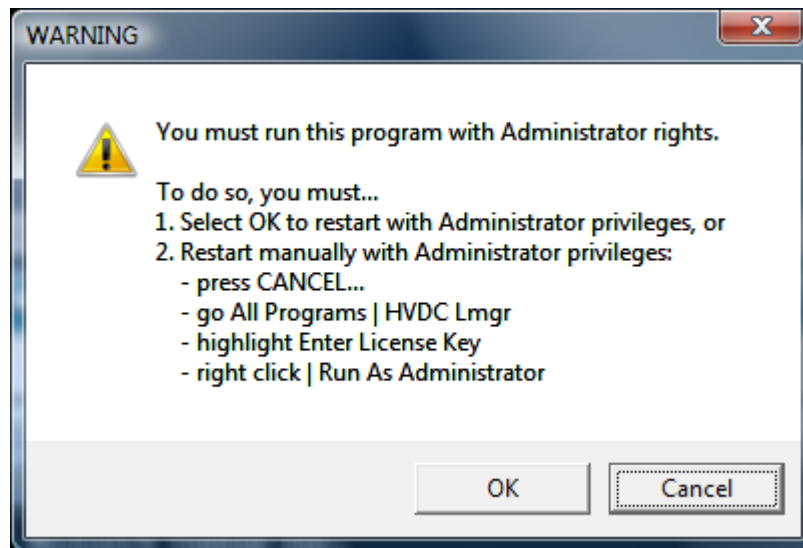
WARNING

You must run this program with Administrator rights.

To do so, you must...
1. Select OK to restart with Administrator privileges, or
2. Restart manually with Administrator privileges:
- press CANCEL...
- go All Programs | HVDC Lmgr
- highlight Enter License Key
- right click | Run As Administrator

OK

Cancel